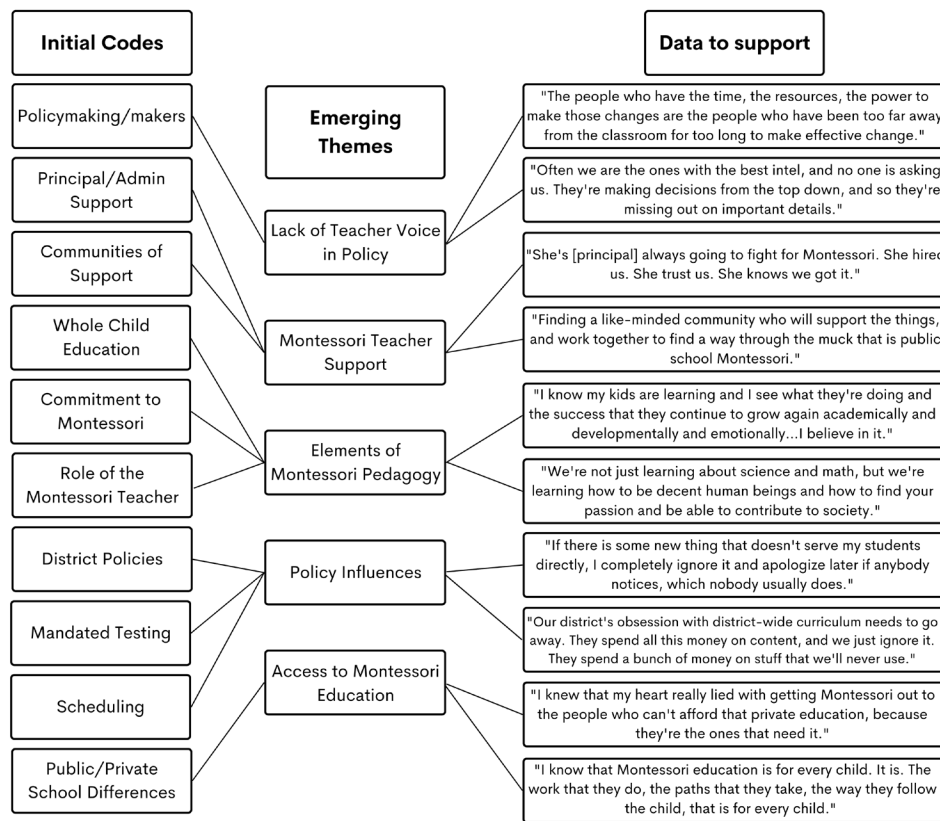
Initial Codes

Policymaking/makers

Principal/Admin Support

Communities of Support

Whole Child Education

Commitment to Montessori

Role of the Montessori Teacher

District Policies

Mandated Testing

Scheduling

Public/Private School Differences

Emerging Themes

Lack of Teacher Voice in Policy

Montessori Teacher Support

Elements of Montessori Pedagogy

Policy Influences

Access to Montessori Education

Data to support

"The people who have the time, the resources, the power to make those changes are the people who have been too far away from the classroom for too long to make effective change."

"Often we are the ones with the best intel, and no one is asking us. They're making decisions from the top down, and so they're missing out on important details."

"She's [principal] always going to fight for Montessori. She hired us. She trust us. She knows we got it."

"Finding a like-minded community who will support the things, and work together to find a way through the muck that is public school Montessori."

"I know my kids are learning and I see what they're doing and the success that they continue to grow again academically and developmentally and emotionally...I believe in it."

"We're not just learning about science and math, but we're learning how to be decent human beings and how to find your passion and be able to contribute to society."

"If there is some new thing that doesn't serve my students directly, I completely ignore it and apologize later if anybody notices, which nobody usually does."

"Our district's obsession with district-wide curriculum needs to go away. They spend all this money on content, and we just ignore it. They spend a bunch of money on stuff that we'll never use."

"I knew that my heart really lied with getting Montessori out to the people who can't afford that private education, because they're the ones that need it."

"I know that Montessori education is for every child. It is. The work that they do, the paths that they take, the way they follow the child, that is for every child."